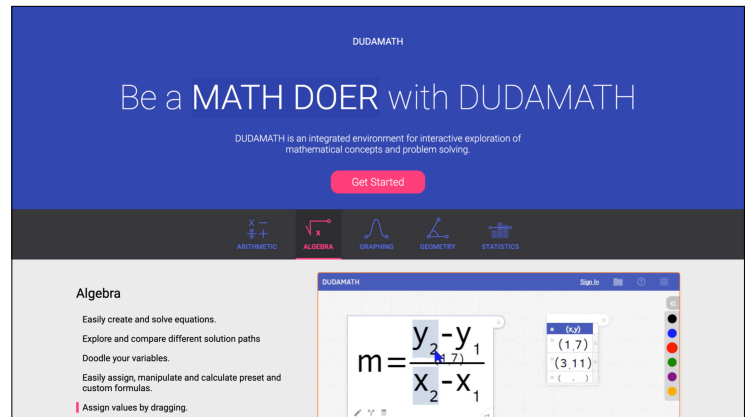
DUDAMATH

Be a MATH DOER with DUDAMATH

DUDAMATH is an integrated environment for interactive exploration of mathematical concepts and problem solving.

Get Started

ARITHMETIC ALGEBRA GRAPHING GEOMETRY STATISTICS

Algebra

Easily create and solve equations.

Explore and compare different solution paths

Doodle your variables.

Easily assign, manipulate and calculate preset and custom formulas.

Assign values by dragging.

DUDAMATH Sign In

$m=\frac{y_2-y_1}{x_2-x_1}$

(1,7)

(x,y)

(1,7)

(3,11)

( , )